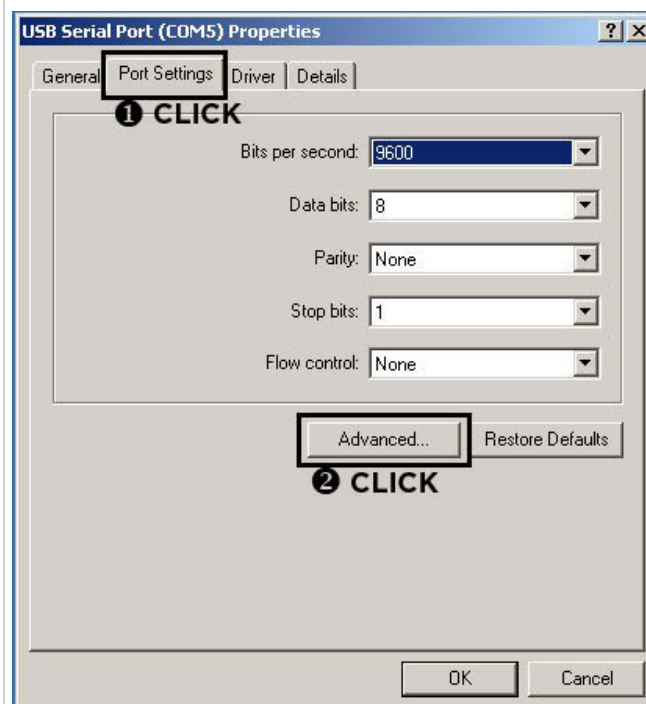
USB Serial Port (COM5) Properties

? X

General | Port Settings | Driver | Details

❶ CLICK

Bits per second: 9600

Data bits: 8

Parity: None

Stop bits: 1

Flow control: None

Advanced...

Restore Defaults

❷ CLICK

OK

Cancel